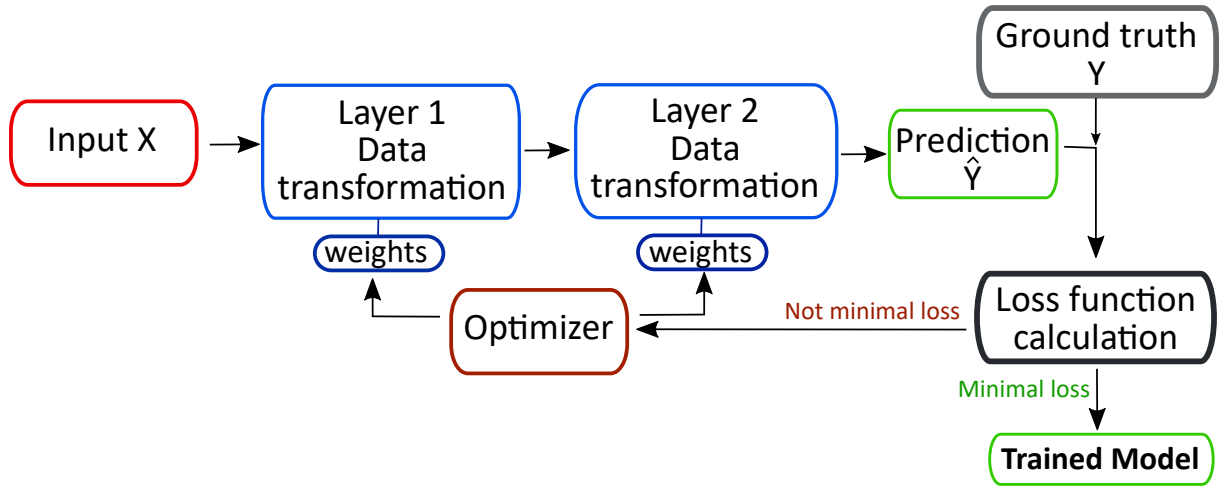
Ground truth
Y

Input X

Layer 1
Data
transformation

weights

Layer 2
Data
transformation

weights

Prediction
$\hat{Y}$

Optimizer

Not minimal loss

Loss function
calculation

Minimal loss

Trained Model